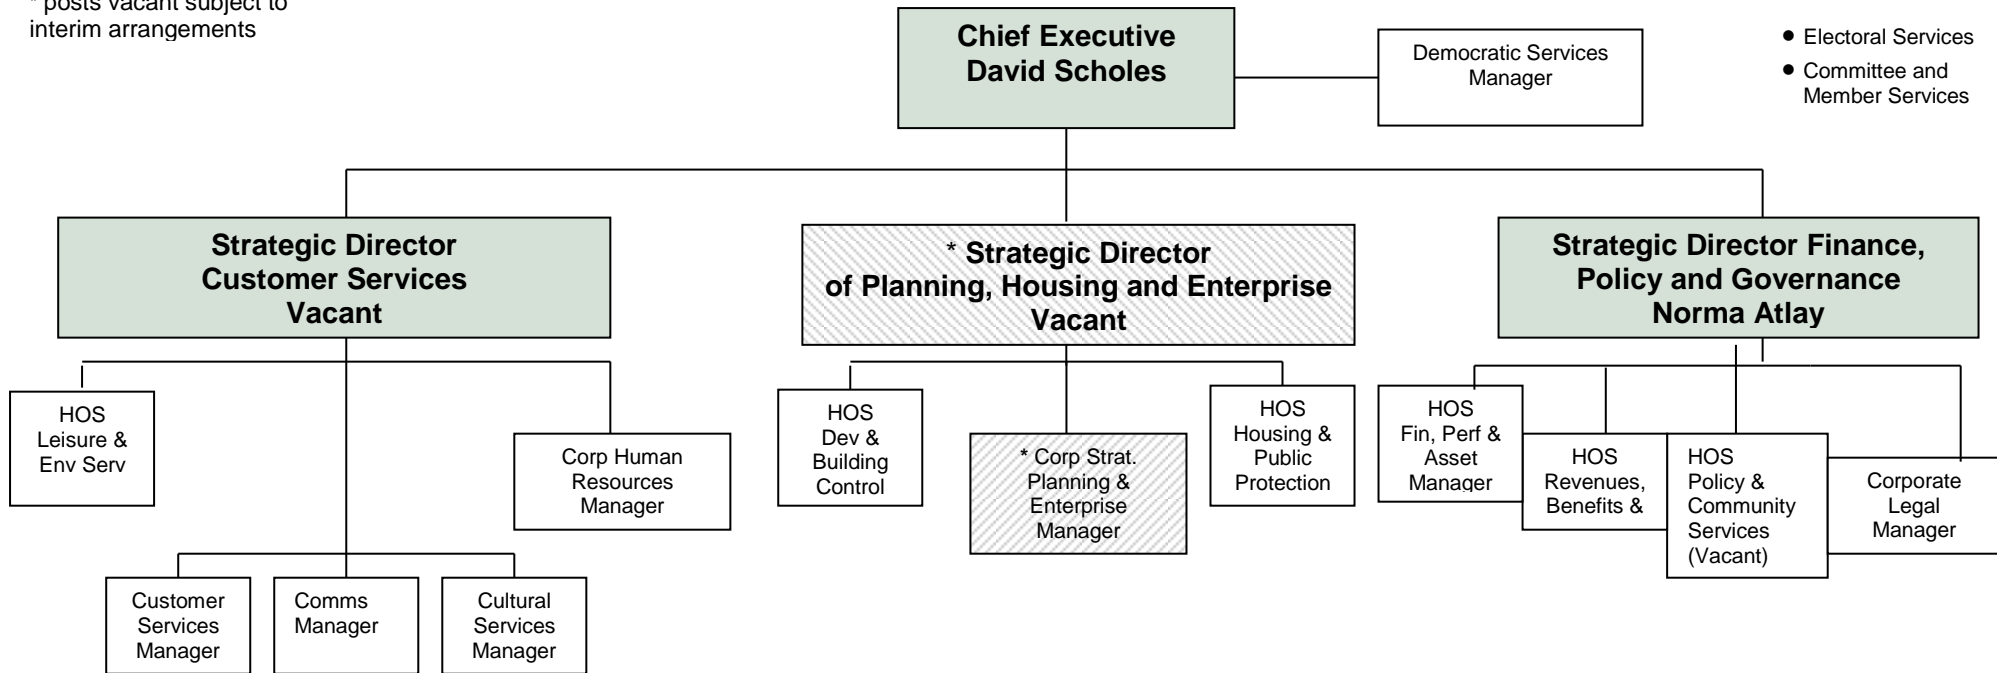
* posts vacant subject to interim arrangements

Chief Executive
David Scholes

Democratic Services Manager

• Electoral Services
• Committee and Member Services

Strategic Director
Customer Services
Vacant

* Strategic Director
of Planning, Housing and Enterprise
Vacant

Strategic Director Finance, Policy and Governance
Norma Atlay

HOS
Leisure & Env Serv

Corp Human Resources Manager

Customer Services Manager

Comms Manager

Cultural Services Manager

HOS
Dev & Building Control

* Corp Strat. Planning & Enterprise Manager

HOS
Housing & Public Protection

HOS
Fin, Perf & Asset Manager

HOS
Revenues, Benefits &

HOS
Policy & Community Services (Vacant)

Corporate Legal Manager